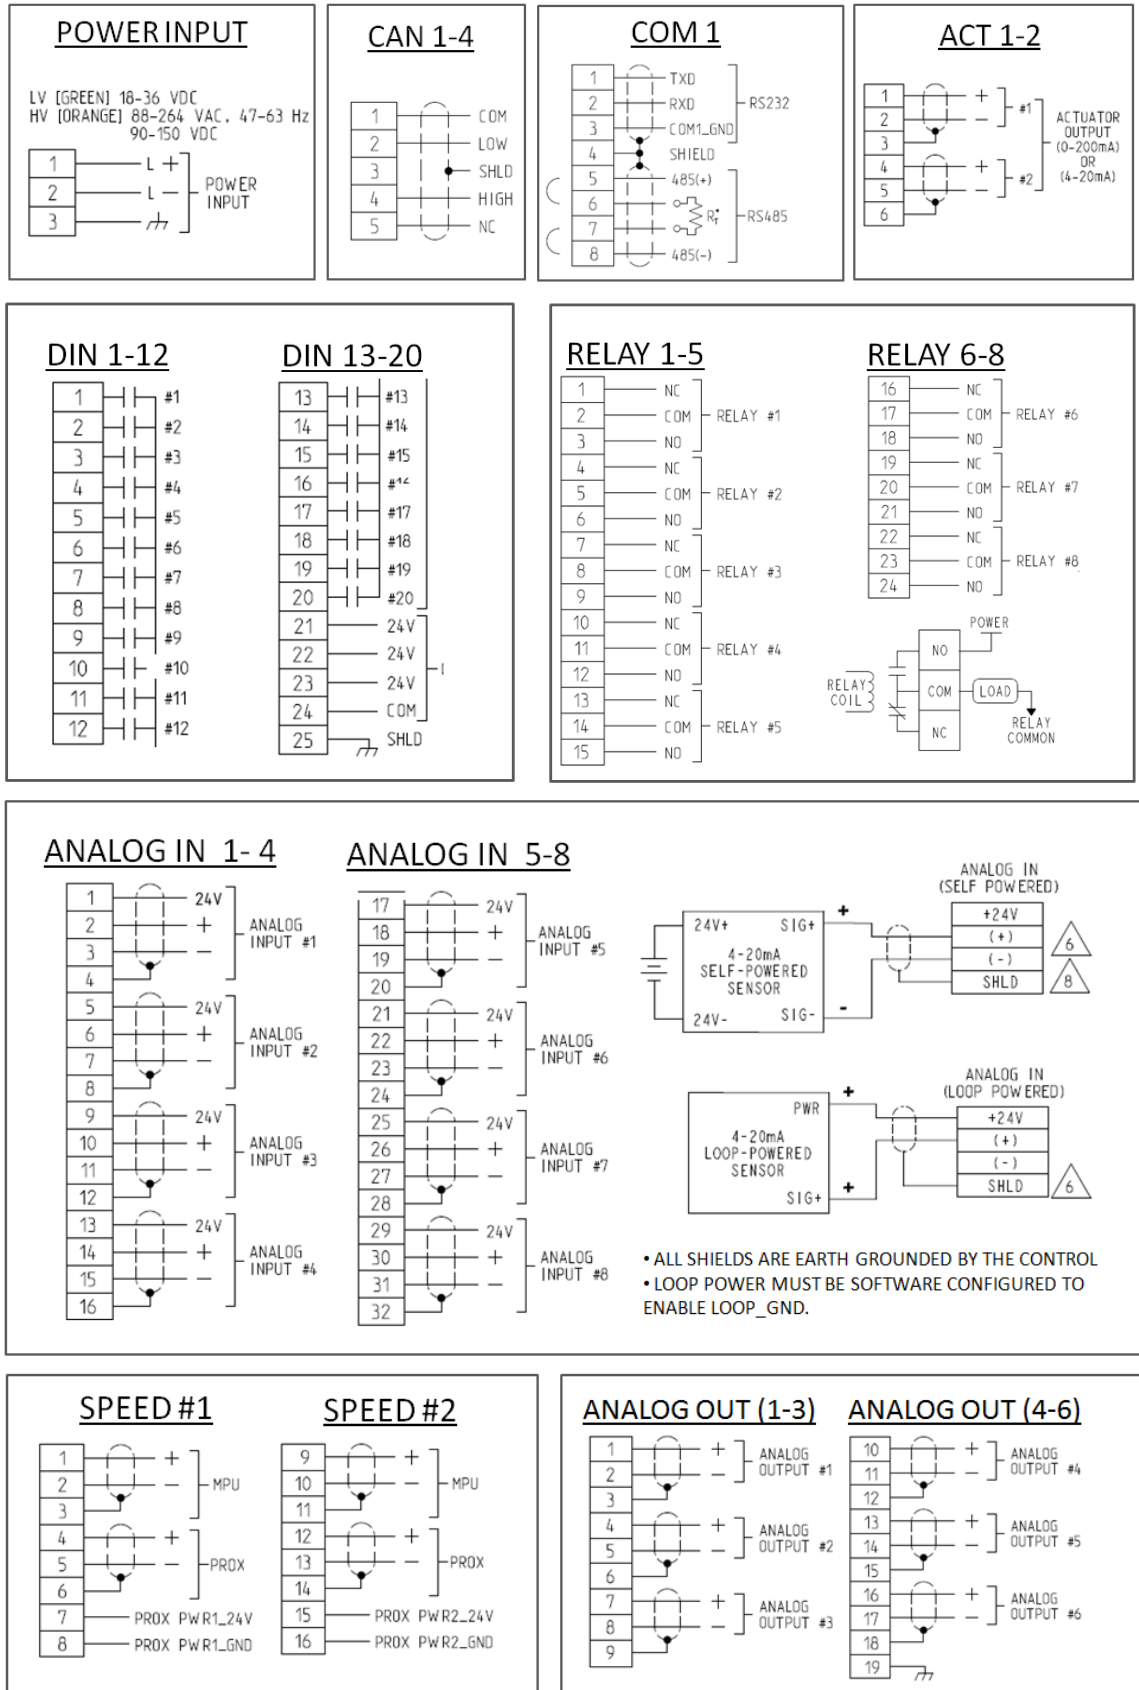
POWER INPUT

LV [GREEN] 18-36 VDC
HV [ORANGE] 88-264 VAC, 47-63 Hz
90-150 VDC

1 L +
2 L −
3

POWER INPUT

CAN 1-4

1 COM
2 LOW
3 SHLD
4 HIGH
5 NC

COM 1

1 TXD
2 RXD
3 COM1_GND
4 SHIELD
5 485(+)
6
7
8 485(-)

RS232
RS485
$R_T$

ACT 1-2

1 +
2 −
3
4 +
5 −
6

#1
#2

ACTUATOR OUTPUT (0-200mA) OR (4-20mA)

DIN 1-12

| | |
|---|---|
| 1 | #1 |
| 2 | #2 |
| 3 | #3 |
| 4 | #4 |
| 5 | #5 |
| 6 | #6 |
| 7 | #7 |
| 8 | #8 |
| 9 | #9 |
| 10 | #10 |
| 11 | #11 |
| 12 | #12 |

DIN 13-20

| | |
|---|---|
| 13 | #13 |
| 14 | #14 |
| 15 | #15 |
| 16 | #16 |
| 17 | #17 |
| 18 | #18 |
| 19 | #19 |
| 20 | #20 |
| 21 | 24V |
| 22 | 24V |
| 23 | 24V |
| 24 | COM |
| 25 | SHLD |

RELAY 1-5

| | | |
|---|---|---|
| 1 | NC | |
| 2 | COM | RELAY #1 |
| 3 | NO | |
| 4 | NC | |
| 5 | COM | RELAY #2 |
| 6 | NO | |
| 7 | NC | |
| 8 | COM | RELAY #3 |
| 9 | NO | |
| 10 | NC | |
| 11 | COM | RELAY #4 |
| 12 | NO | |
| 13 | NC | |
| 14 | COM | RELAY #5 |
| 15 | NO | |

RELAY 6-8

| | | |
|---|---|---|
| 16 | NC | |
| 17 | COM | RELAY #6 |
| 18 | NO | |
| 19 | NC | |
| 20 | COM | RELAY #7 |
| 21 | NO | |
| 22 | NC | |
| 23 | COM | RELAY #8 |
| 24 | NO | |

POWER
NO
RELAY COIL
COM
LOAD
NC
RELAY COMMON

ANALOG IN 1- 4

1 24V
2 +
3 −
4
ANALOG INPUT #1
5 24V
6 +
7 −
8
ANALOG INPUT #2
9 24V
10 +
11 −
12
ANALOG INPUT #3
13 24V
14 +
15 −
16
ANALOG INPUT #4

ANALOG IN 5-8

17 24V
18 +
19 −
20
ANALOG INPUT #5
21 24V
22 +
23 −
24
ANALOG INPUT #6
25 24V
26 +
27 −
28
ANALOG INPUT #7
29 24V
30 +
31 −
32
ANALOG INPUT #8

ANALOG IN (SELF POWERED)
24V+ SIG+
4-20mA SELF-POWERED SENSOR
24V- SIG-
+
-
+24V
(+)
(-)
SHLD
6
8

ANALOG IN (LOOP POWERED)
PWR
4-20mA LOOP-POWERED SENSOR
SIG+
+
+
+24V
(+)
(-)
SHLD
6

• ALL SHIELDS ARE EARTH GROUNDED BY THE CONTROL
• LOOP POWER MUST BE SOFTWARE CONFIGURED TO ENABLE LOOP_GND.

SPEED #1

1 +
2 −
3
MPU
4 +
5 −
6
PROX
7 PROX PWR1_24V
8 PROX PWR1_GND

SPEED #2

9 +
10 −
11
MPU
12 +
13 −
14
PROX
15 PROX PWR2_24V
16 PROX PWR2_GND

ANALOG OUT (1-3)

1 +
2 −
3
ANALOG OUTPUT #1
4 +
5 −
6
ANALOG OUTPUT #2
7 +
8 −
9
ANALOG OUTPUT #3

ANALOG OUT (4-6)

10 +
11 −
12
ANALOG OUTPUT #4
13 +
14 −
15
ANALOG OUTPUT #5
16 +
17 −
18
ANALOG OUTPUT #6
19